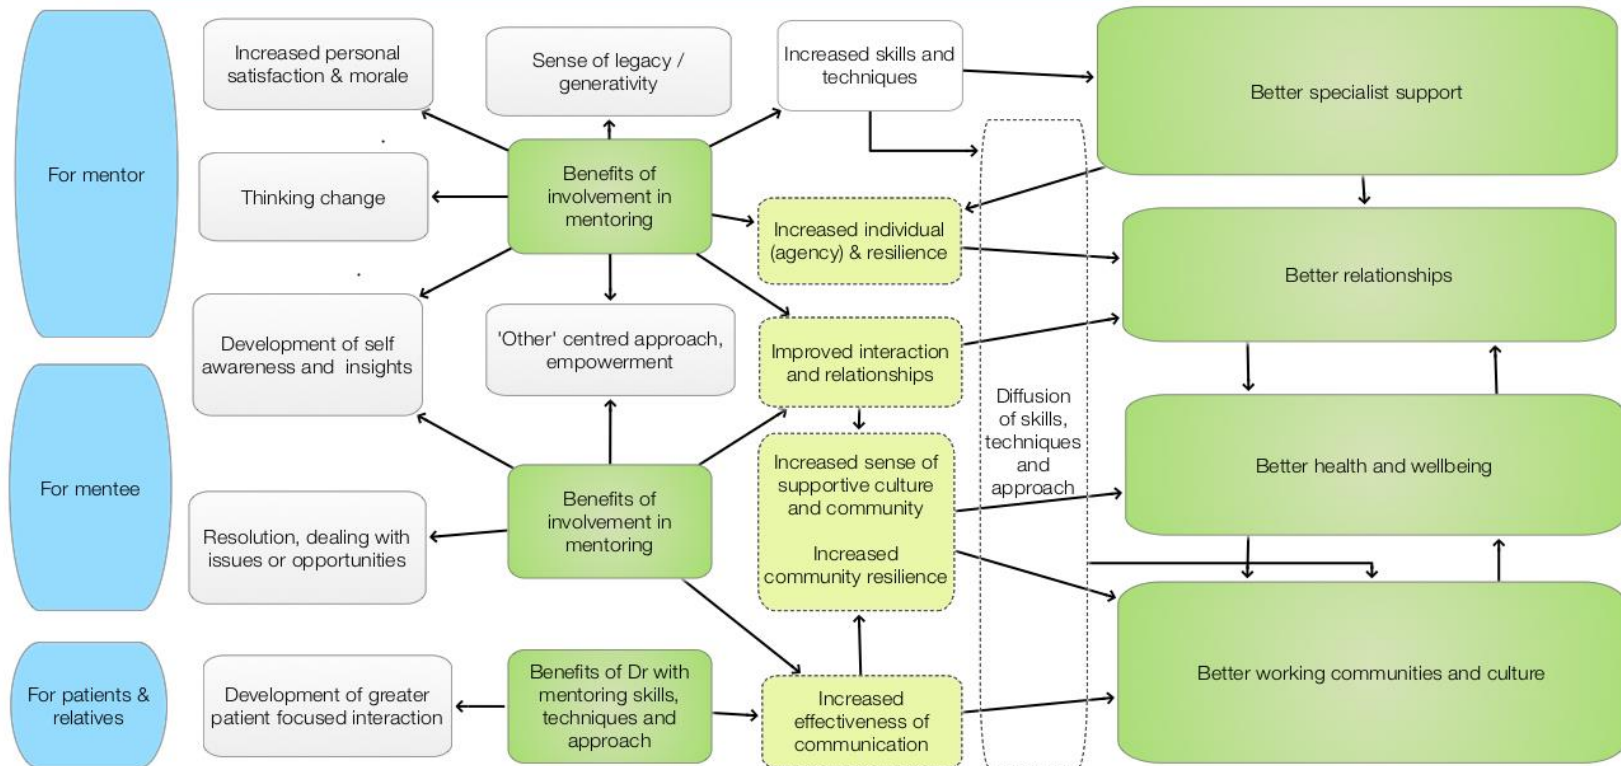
For mentor

Increased personal satisfaction & morale

Sense of legacy / generativity

Increased skills and techniques

Better specialist support

Thinking change

Benefits of involvement in mentoring

Increased individual (agency) & resilience

Better relationships

Development of self awareness and insights

'Other' centred approach, empowerment

Improved interaction and relationships

Diffusion of skills, techniques and approach

For mentee

Increased sense of supportive culture and community

Increased community resilience

Better health and wellbeing

Resolution, dealing with issues or opportunities

Benefits of involvement in mentoring

For patients & relatives

Development of greater patient focused interaction

Benefits of Dr with mentoring skills, techniques and approach

Increased effectiveness of communication

Better working communities and culture